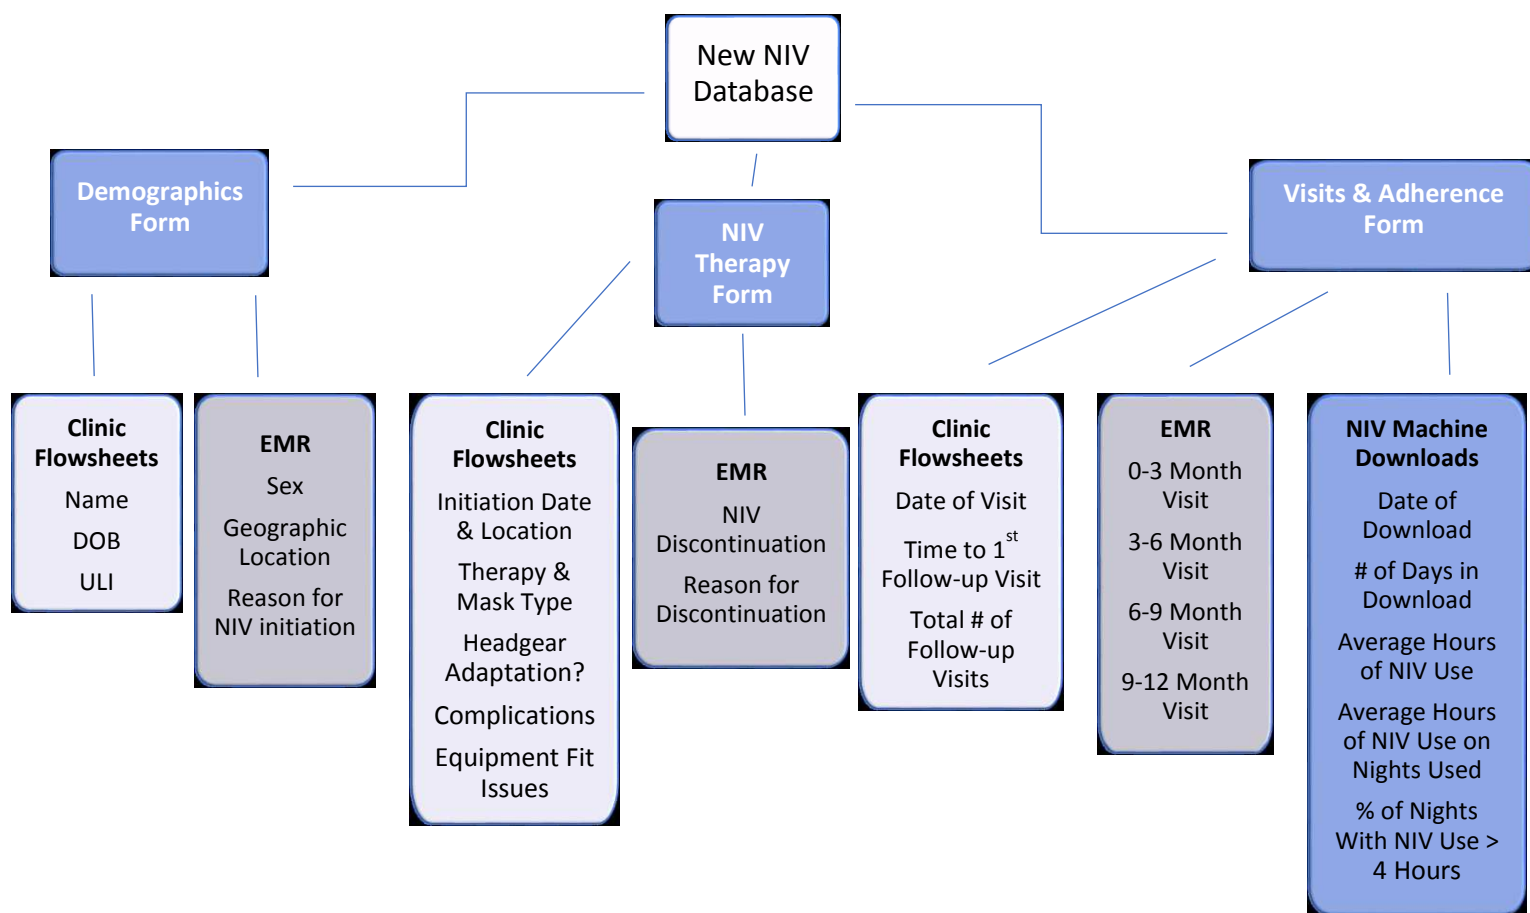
New NIV Database

Demographics Form

NIV Therapy Form

Visits & Adherence Form

Clinic Flowsheets
Name
DOB
ULI

EMR
Sex
Geographic Location
Reason for NIV initiation

Clinic Flowsheets
Initiation Date & Location
Therapy & Mask Type
Headgear Adaptation?
Complications
Equipment Fit Issues

EMR
NIV Discontinuation
Reason for Discontinuation

Clinic Flowsheets
Date of Visit
Time to $1^{st}$ Follow-up Visit
Total # of Follow-up Visits

EMR
0-3 Month Visit
3-6 Month Visit
6-9 Month Visit
9-12 Month Visit

NIV Machine Downloads
Date of Download
# of Days in Download
Average Hours of NIV Use
Average Hours of NIV Use on Nights Used
% of Nights With NIV Use > 4 Hours